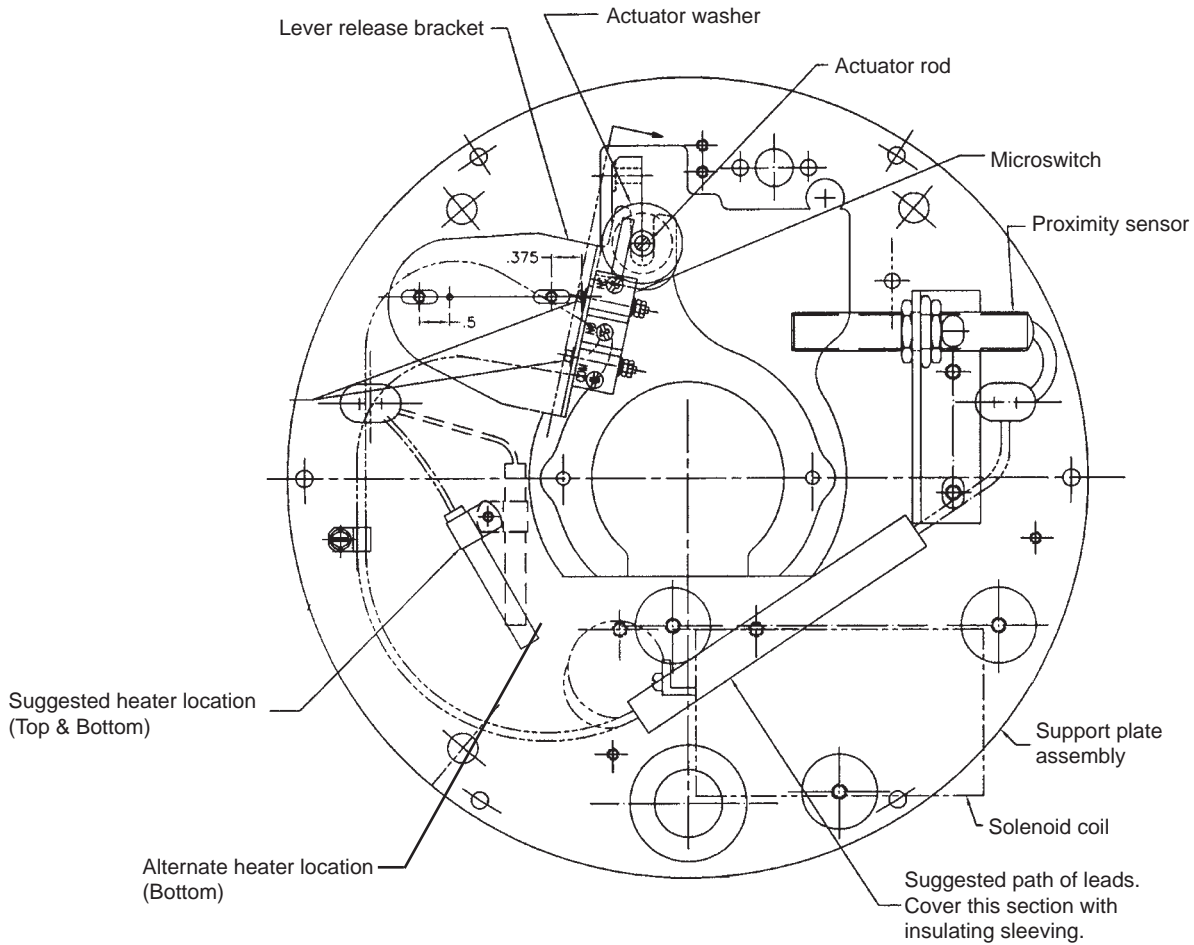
Lever release bracket

Actuator washer

Actuator rod

Microswitch

Proximity sensor

.375

.5

Suggested heater location (Top & Bottom)

Support plate assembly

Solenoid coil

Alternate heater location (Bottom)

Suggested path of leads. Cover this section with insulating sleeving.